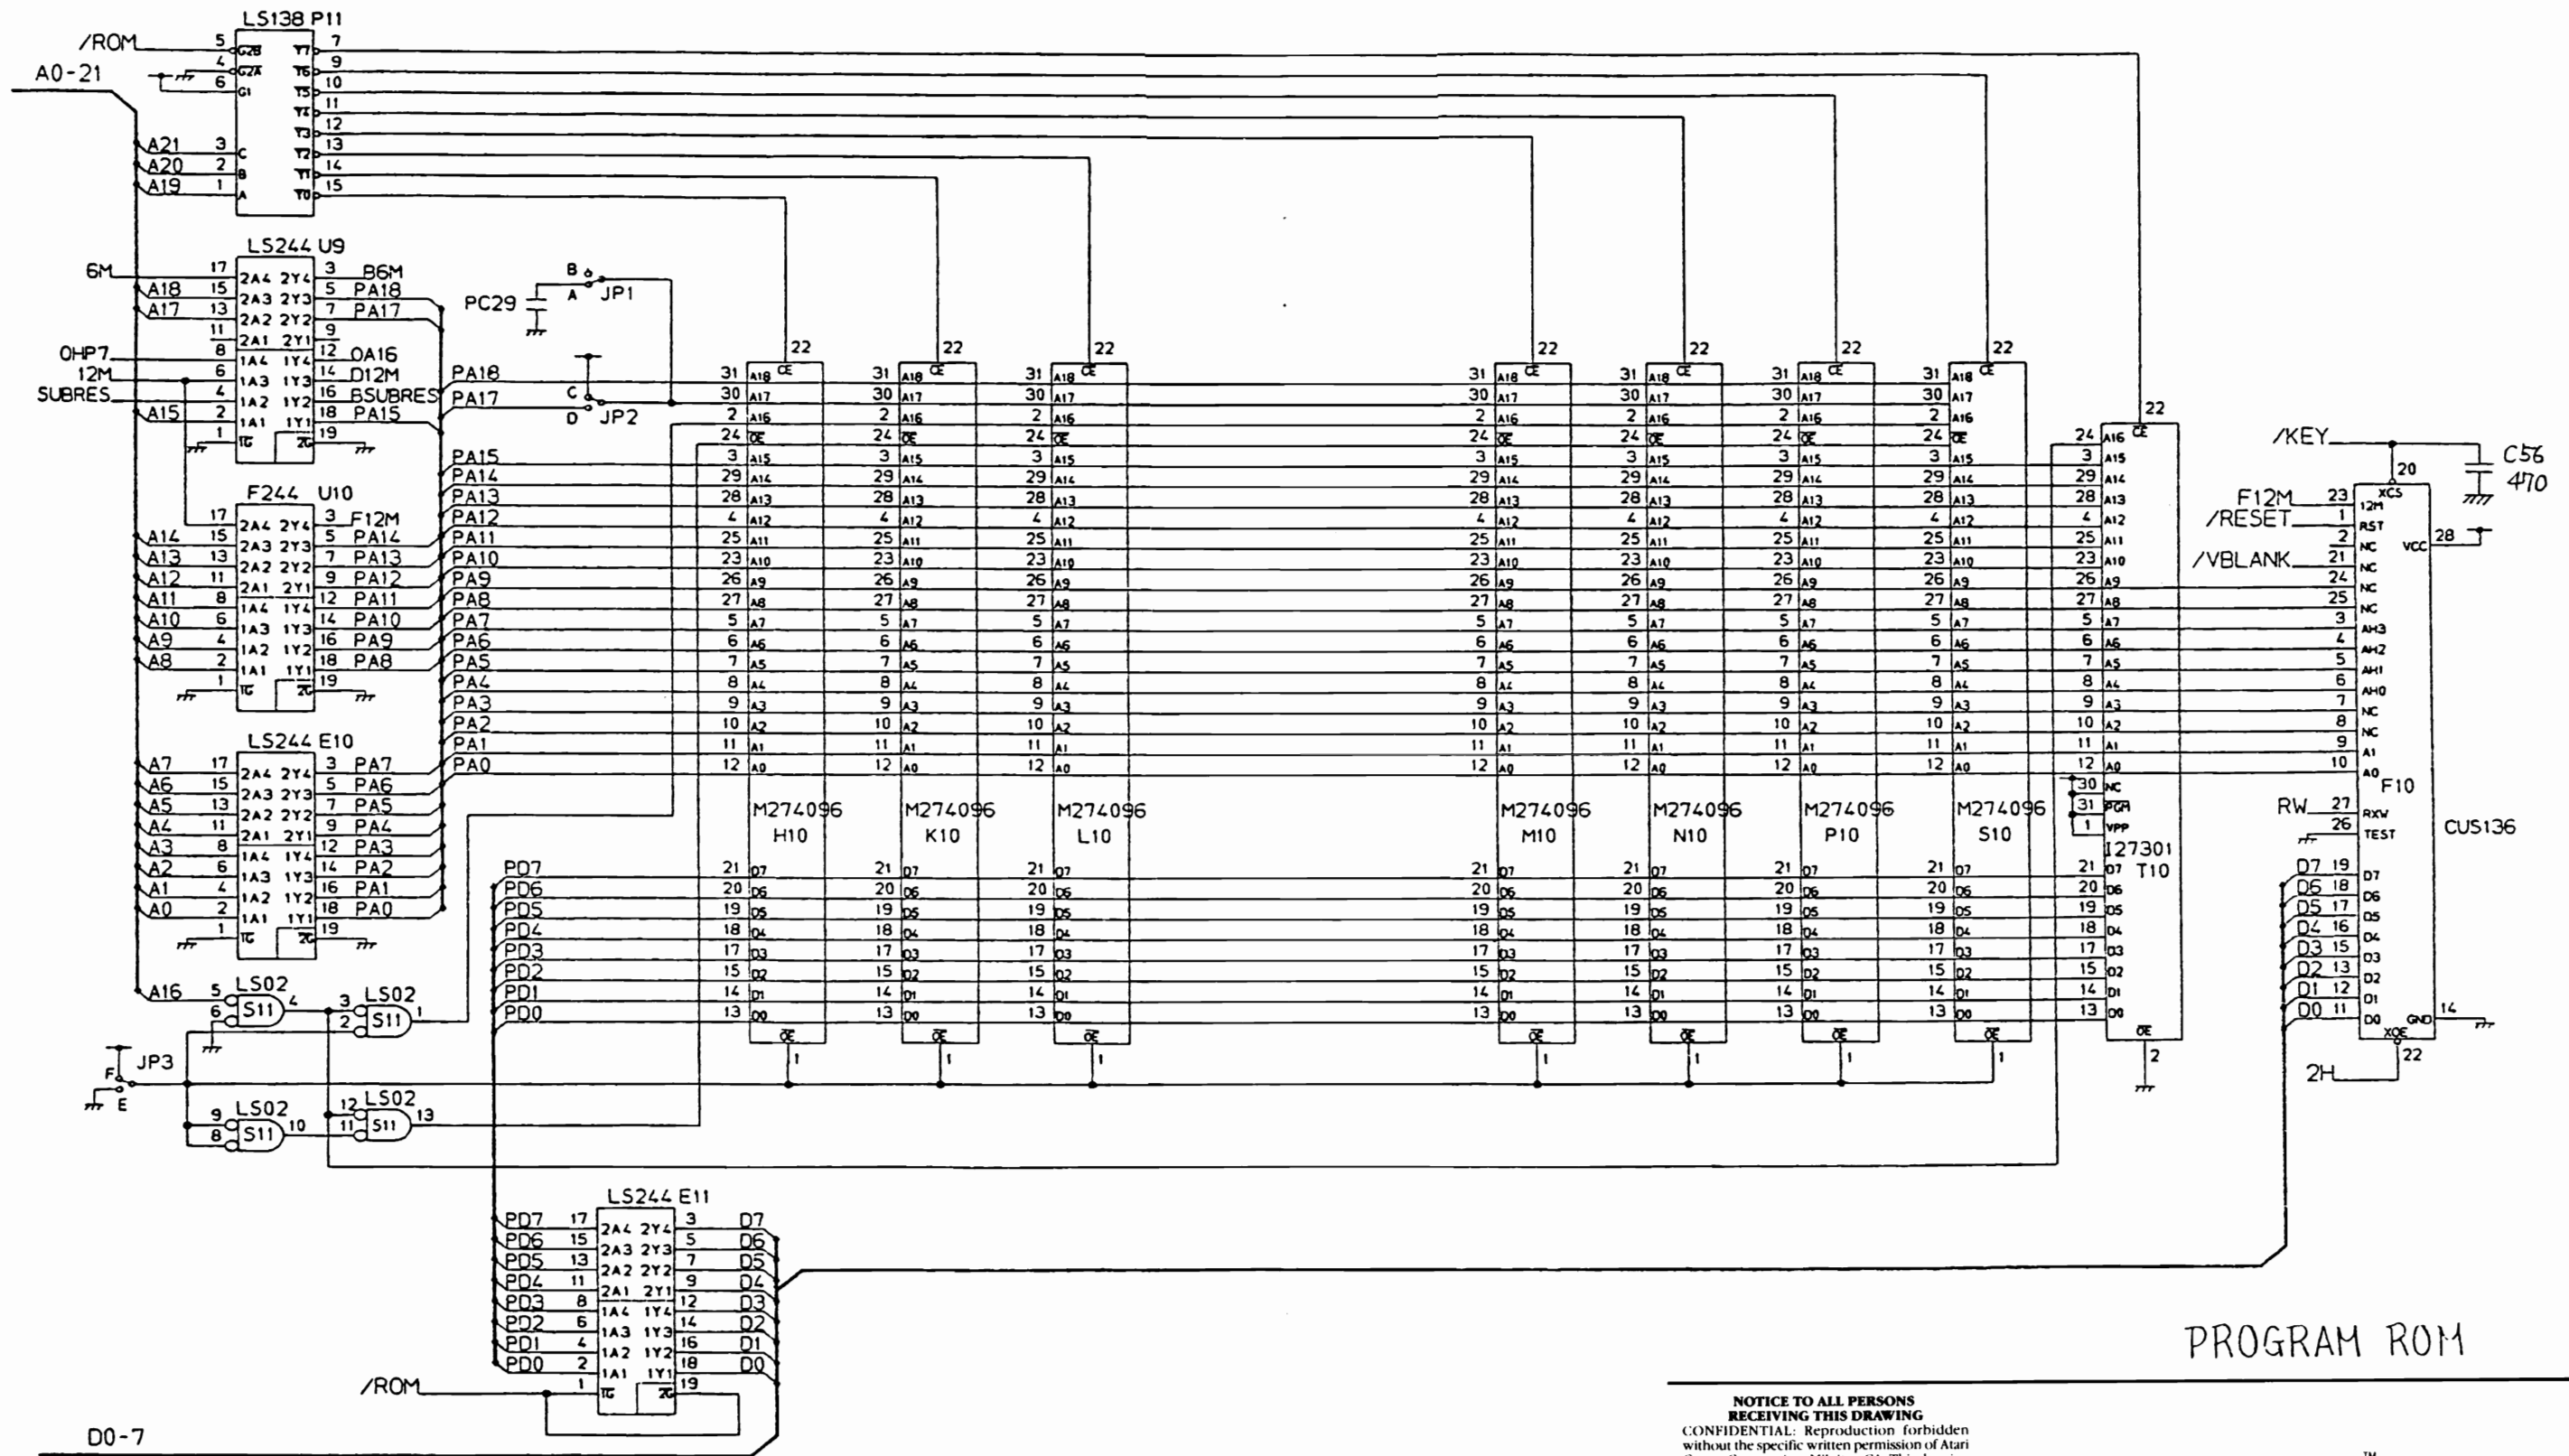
LS138 P11
/ROM 5 G2B Y7 7
4 G2A Y6 9
A0-21 6 G1 Y5 10
Y4 11
Y3 12
A21 3 C Y2 13
A20 2 B Y1 14
A19 1 A Y0 15

LS244 U9
6M 17 2A4 2Y4 3 B6M
A18 15 2A3 2Y3 5 PA18
A17 13 2A2 2Y2 7 PA17
11 2A1 2Y1 9
OHP7 8 1A4 1Y4 12 OA16
12M 6 1A3 1Y3 14 D12M
SUBRES 4 1A2 1Y2 16 BSUBRES
A15 2 1A1 1Y1 18 PA15
1 1G 2G 19

B A JP1
PC29
C D JP2

F244 U10
17 2A4 2Y4 3 F12M
A14 15 2A3 2Y3 5 PA14
A13 13 2A2 2Y2 7 PA13
A12 11 2A1 2Y1 9 PA12
A11 8 1A4 1Y4 12 PA11
A10 6 1A3 1Y3 14 PA10
A9 4 1A2 1Y2 16 PA9
A8 2 1A1 1Y1 18 PA8
1 1G 2G 19

LS244 E10
A7 17 2A4 2Y4 3 PA7
A6 15 2A3 2Y3 5 PA6
A5 13 2A2 2Y2 7 PA5
A4 11 2A1 2Y1 9 PA4
A3 8 1A4 1Y4 12 PA3
A2 6 1A3 1Y3 14 PA2
A1 4 1A2 1Y2 16 PA1
A0 2 1A1 1Y1 18 PA0
1 1G 2G 19

PA18 PA17 PA15 PA14 PA13 PA12 PA11 PA10 PA9 PA8 PA7 PA6 PA5 PA4 PA3 PA2 PA1 PA0

31 A18 30 A17 2 A16 24 OE 3 A15 29 A14 28 A13 4 A12 25 A11 23 A10 26 A9 27 A8 5 A7 6 A6 7 A5 8 A4 9 A3 10 A2 11 A1 12 A0 CE 22
21 D7 20 D6 19 D5 18 D4 17 D3 15 D2 14 D1 13 D0 OE 1

M274096 H10
M274096 K10
M274096 L10
M274096 M10
M274096 N10
M274096 P10
M274096 S10

24 A16 29 A14 28 A13 4 A12 25 A11 23 A10 26 A9 27 A8 5 A7 6 A6 7 A5 8 A4 9 A3 10 A2 11 A1 12 A0 30 NC 31 PGM 1 VPP CE 22
I27301 T10
21 D7 20 D6 19 D5 18 D4 17 D3 15 D2 14 D1 13 D0 OE 2

PD7 PD6 PD5 PD4 PD3 PD2 PD1 PD0

/KEY 20 XCS
C56 470
F12M 23 12M
/RESET 1 RST
2 NC VCC 28
/VBLANK 21 NC
24 NC
25 NC
3 AH3
4 AH2
5 AH1
6 AH0
7 NC
8 NC
9 A1
10 A0
F10
RW 27 RXW
26 TEST
CUS136
D7 19 D7
D6 18 D6
D5 17 D5
D4 16 D4
D3 15 D3
D2 13 D2
D1 12 D1
D0 11 D0 GND 14
XOE 22
2H

A16 5 LS02 S11 4
6
3 LS02 S11 1
2
JP3 F E
9 LS02 S11 10
8
12 LS02 S11 13
11

LS244 E11
PD7 17 2A4 2Y4 3 D7
PD6 15 2A3 2Y3 5 D6
PD5 13 2A2 2Y2 7 D5
PD4 11 2A1 2Y1 9 D4
PD3 8 1A4 1Y4 12 D3
PD2 6 1A3 1Y3 14 D2
PD1 4 1A2 1Y2 16 D1
PD0 2 1A1 1Y1 18 D0
/ROM 1 1G 2G 19

D0-7

PROGRAM ROM

NOTICE TO ALL PERSONS
RECEIVING THIS DRAWING
CONFIDENTIAL: Reproduction forbidden without the specific written permission of Atari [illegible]